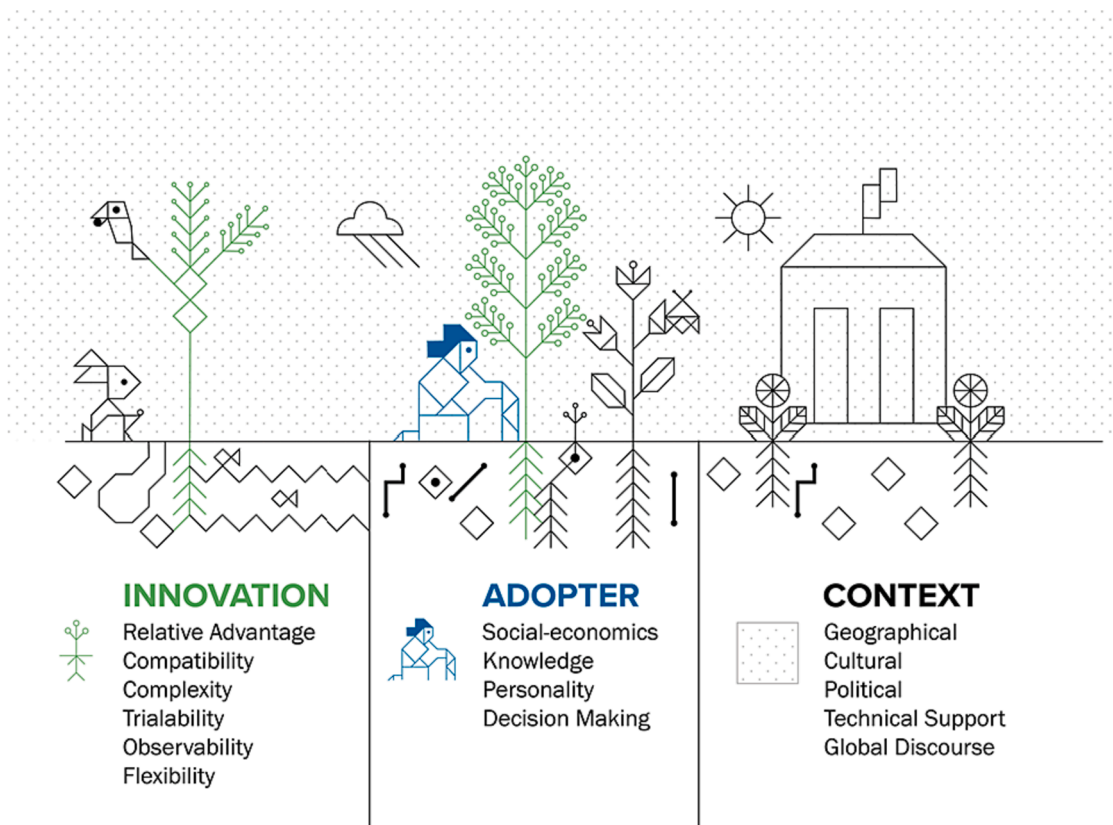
INNOVATION
Relative Advantage
Compatibility
Complexity
Trialability
Observability
Flexibility

ADOPTER
Social-economics
Knowledge
Personality
Decision Making

CONTEXT
Geographical
Cultural
Political
Technical Support
Global Discourse